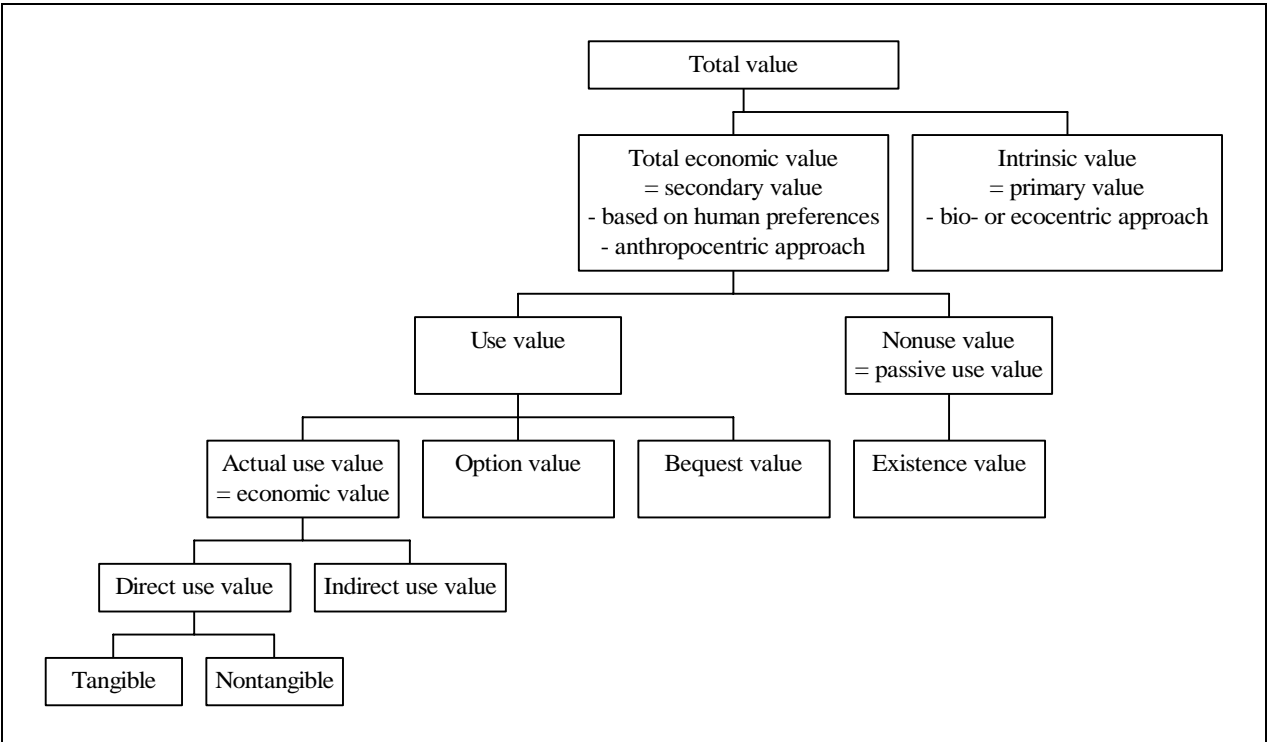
Total value

Total economic value
= secondary value
- based on human preferences
- anthropocentric approach

Intrinsic value
= primary value
- bio- or ecocentric approach

Use value

Nonuse value
= passive use value

Actual use value
= economic value

Option value

Bequest value

Existence value

Direct use value

Indirect use value

Tangible

Nontangible